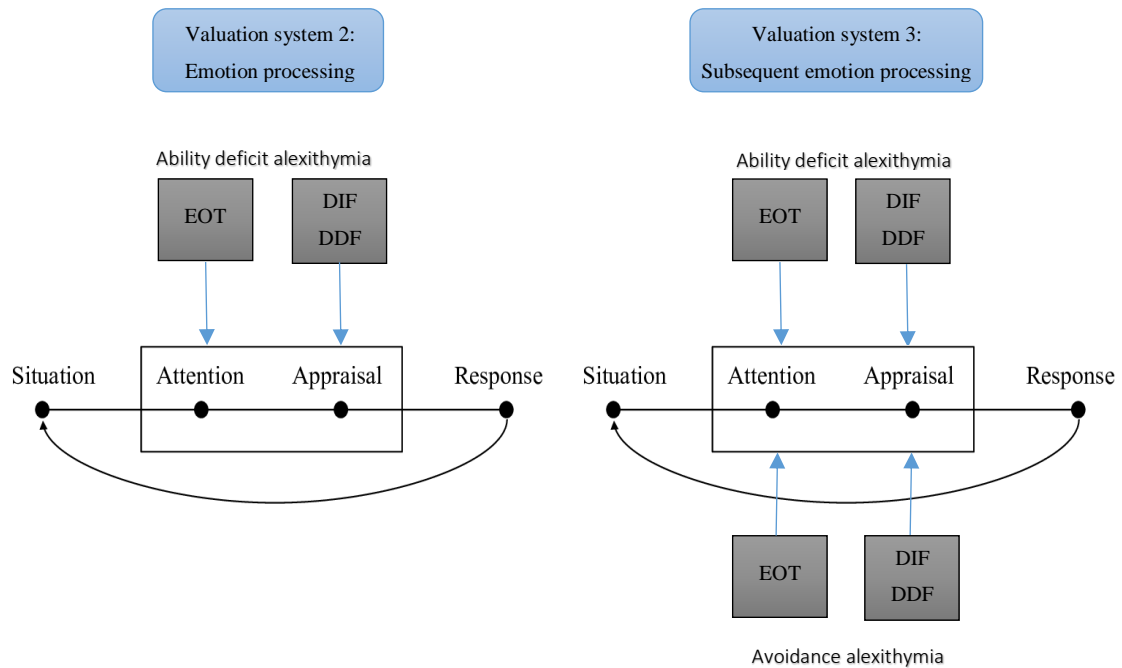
Valuation system 2:
Emotion processing

Ability deficit alexithymia

EOT

DIF
DDF

Situation

Attention

Appraisal

Response

Valuation system 3:
Subsequent emotion processing

Ability deficit alexithymia

EOT

DIF
DDF

Situation

Attention

Appraisal

Response

EOT

DIF
DDF

Avoidance alexithymia